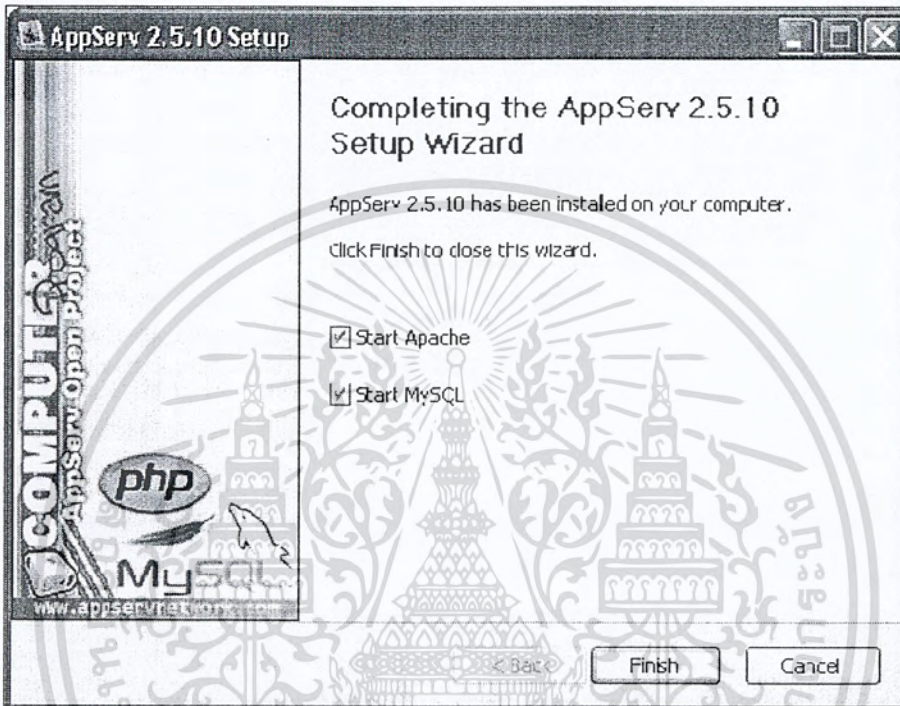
AppServ 2.5.10 Setup

COMPUTER

AppServ Open Project

php

MySQL

www.appservnetwork.com

Completing the AppServ 2.5.10 Setup Wizard

AppServ 2.5.10 has been instaled on your computer.

Click Finish to close this wizard.

Start Apache

Start MySQL

< Back

Finish

Cancel